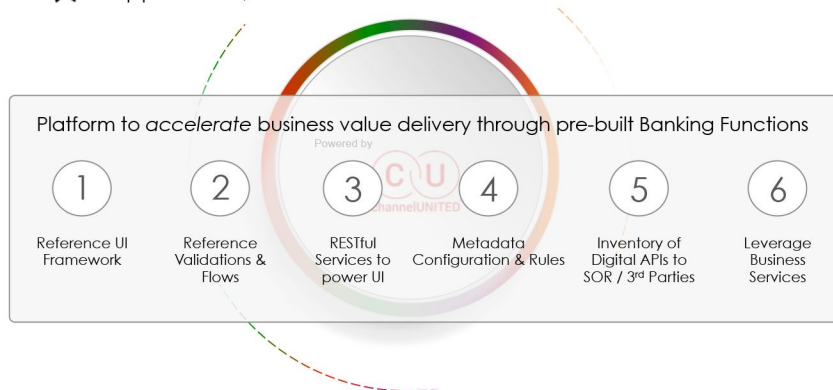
Platform to *accelerate* business value delivery through pre-built Banking Functions

Powered by

C U

channelUNITED

1
Reference UI Framework

2
Reference Validations & Flows

3
RESTful Services to power UI

4
Metadata Configuration & Rules

5
Inventory of Digital APIs to SOR / 3rd Parties

6
Leverage Business Services